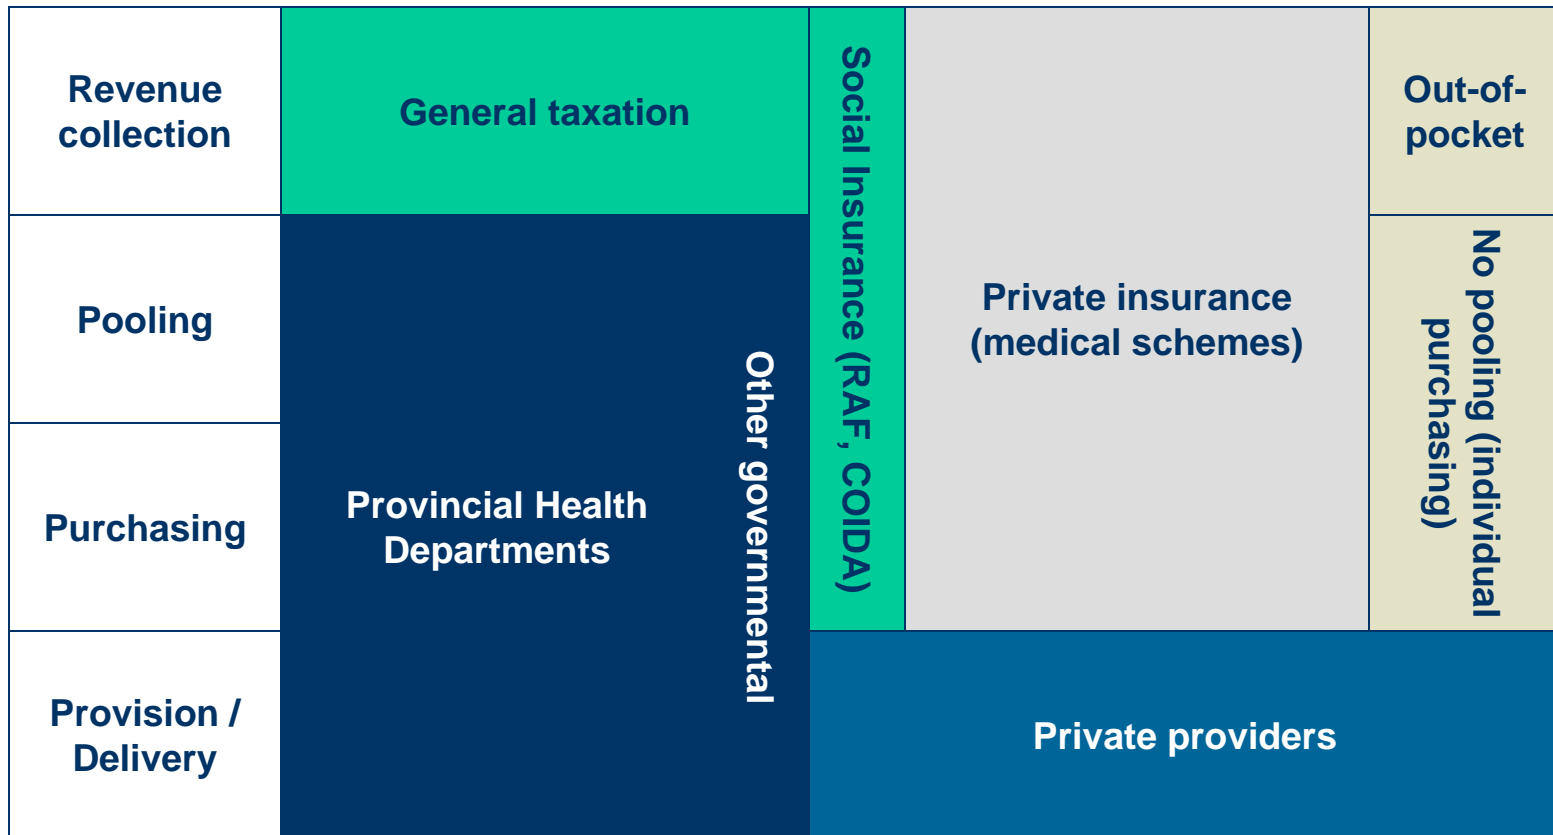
Revenue collection

Pooling

Purchasing

Provision / Delivery

General taxation

Provincial Health Departments

Other governmental

Social Insurance (RAF, COIDA)

Private insurance (medical schemes)

Out-of-pocket

No pooling (individual purchasing)

Private providers